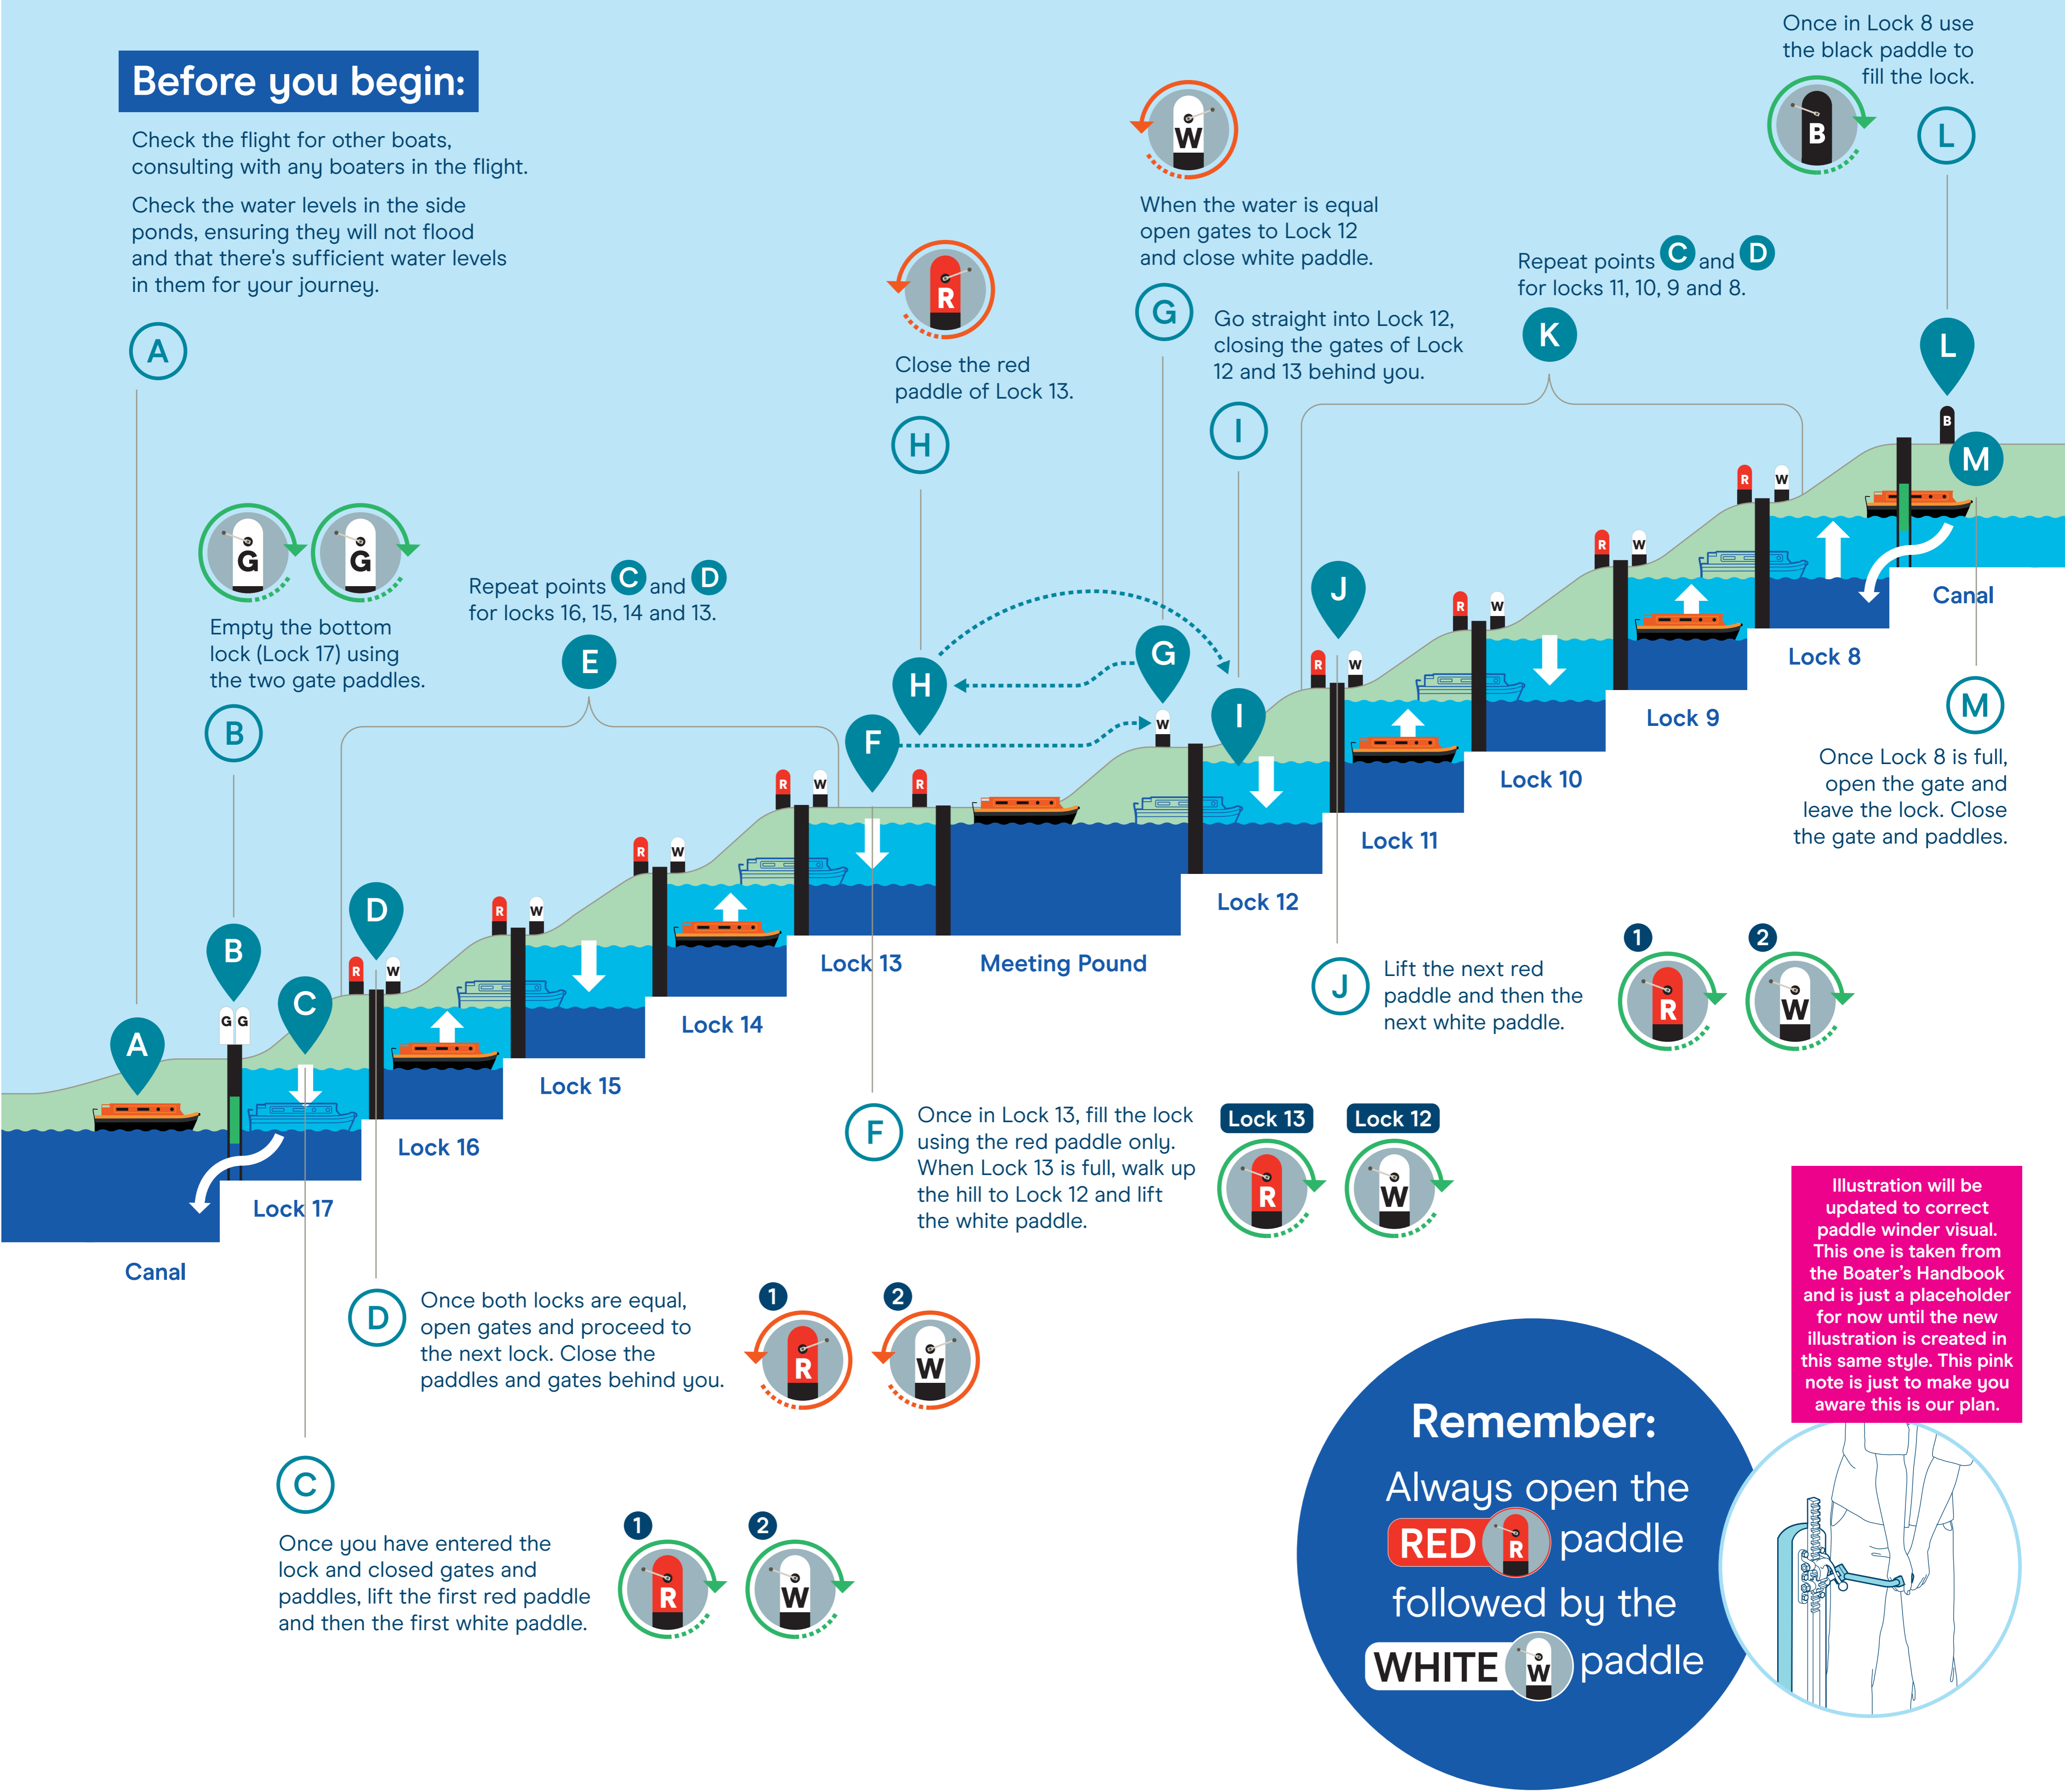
Before you begin:

Check the flight for other boats, consulting with any boaters in the flight.

Check the water levels in the side ponds, ensuring they will not flood and that there's sufficient water levels in them for your journey.

A

G G

Empty the bottom lock (Lock 17) using the two gate paddles.

B

Repeat points C and D for locks 16, 15, 14 and 13.

E

R

Close the red paddle of Lock 13.

H

W

When the water is equal open gates to Lock 12 and close white paddle.

G

Go straight into Lock 12, closing the gates of Lock 12 and 13 behind you.

I

Repeat points C and D for locks 11, 10, 9 and 8.

K

Once in Lock 8 use the black paddle to fill the lock.

B

L

L

B

M

A B C D E F G H I J

G G R W R W R W R W R R W W R W R W R W

Canal

Lock 17

Lock 16

Lock 15

Lock 14

Lock 13

Meeting Pound

Lock 12

Lock 11

Lock 10

Lock 9

Lock 8

Canal

M

Once Lock 8 is full, open the gate and leave the lock. Close the gate and paddles.

J

Lift the next red paddle and then the next white paddle.

1 R 2 W

F

Once in Lock 13, fill the lock using the red paddle only. When Lock 13 is full, walk up the hill to Lock 12 and lift the white paddle.

Lock 13 R Lock 12 W

D

Once both locks are equal, open gates and proceed to the next lock. Close the paddles and gates behind you.

1 R 2 W

C

Once you have entered the lock and closed gates and paddles, lift the first red paddle and then the first white paddle.

1 R 2 W

Illustration will be updated to correct paddle winder visual. This one is taken from the Boater's Handbook and is just a placeholder for now until the new illustration is created in this same style. This pink note is just to make you aware this is our plan.

Remember:

Always open the RED R paddle followed by the WHITE W paddle